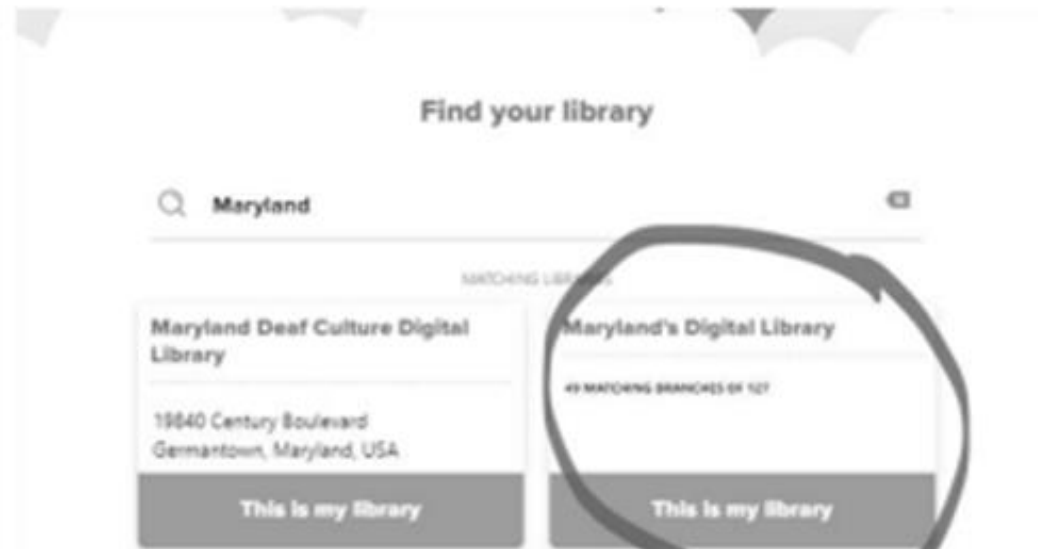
Find your library

Maryland

MATCHING LIBRARIES

Maryland Deaf Culture Digital Library

19840 Century Boulevard
Germantown, Maryland, USA

This is my library

Maryland's Digital Library

49 MATCHING BRANCHES OF 127

This is my library